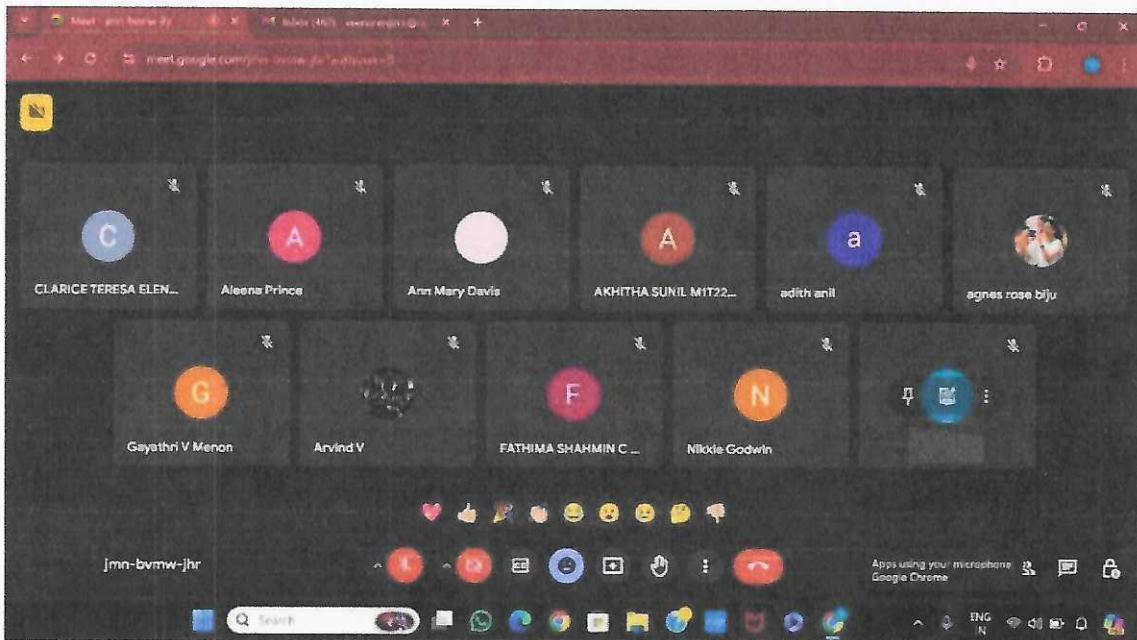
Meet - jmn-bvmw-jhr
Inbox (467) - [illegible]
meet.google.com/jmn-bvmw-jhr?authuser=0

C
CLARICE TERESA ELEN...
A
Aleena Prince
Ann Mary Davis
A
AKHITHA SUNIL M1T22...
a
adith anil
agnes rose biju
G
Gayathri V Menon
Arvind V
F
FATHIMA SHAHMIN C ...
N
Nikkie Godwin

jmn-bvmw-jhr

Apps using your microphone
Google Chrome

Search
ENG
IN